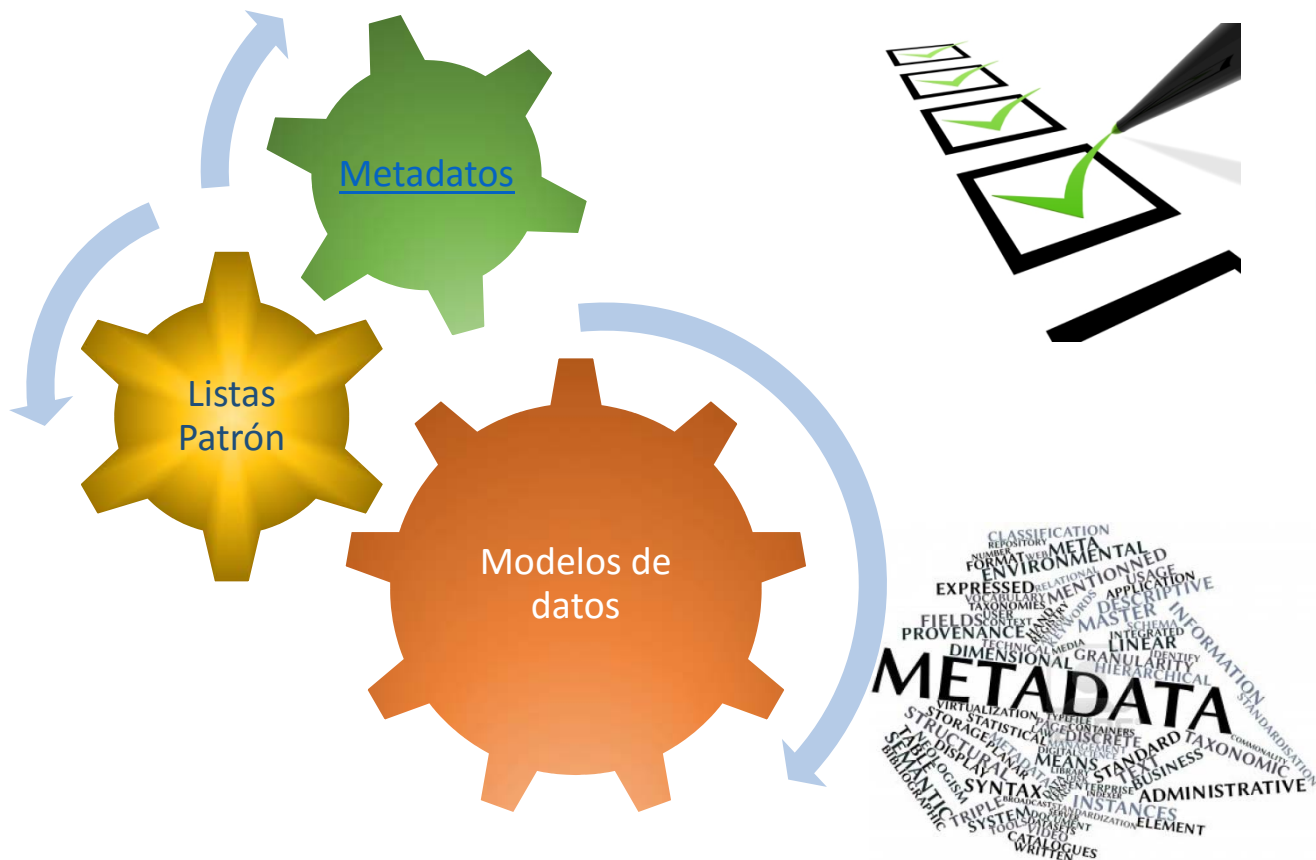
Metadatos

Listas Patrón

Modelos de datos

CLASSIFICATION
REPOSITORY
NUMBER
FORMAT
WEB
META
ENVIRONMENTAL
EXPRESSED
RELATIONAL
MENTIONNED
USAGE
APPLICATION
VOCABULARY
DESCRIPTIVE
TAXONOMIES
USER
FIELDS
CONTEXT
MASTER
SCHEMA
INFORMATION
PROVENANCE
TECHNICAL
INTEGRATED
LINEAR
DIMENSIONAL
MEDIA
IDENTIFY
GRANULARITY
HIERARCHICAL
METADATA
VIRTUALIZATION
TYPEFILE
STORAGE
STATISTICAL
CONTAINERS
DISCRETE
STRUCTURAL
DISPLAY
MEANS
STANDARD
TAXONOMIC
TABLE
SYNTAX
LIBRARY
BUSINESS
SEMANTIC
ENTERPRISE
ADMINISTRATIVE
BIBLIOGRAPHIC
BROADCAST
INDEXER
INSTANCES
TRIPLE
SYSTEM
STANDARDIZATION
ELEMENT
TOOLS
VIDEO
CATALOGUES
WRITTEN
STANDARDISATION
COMMONALITY